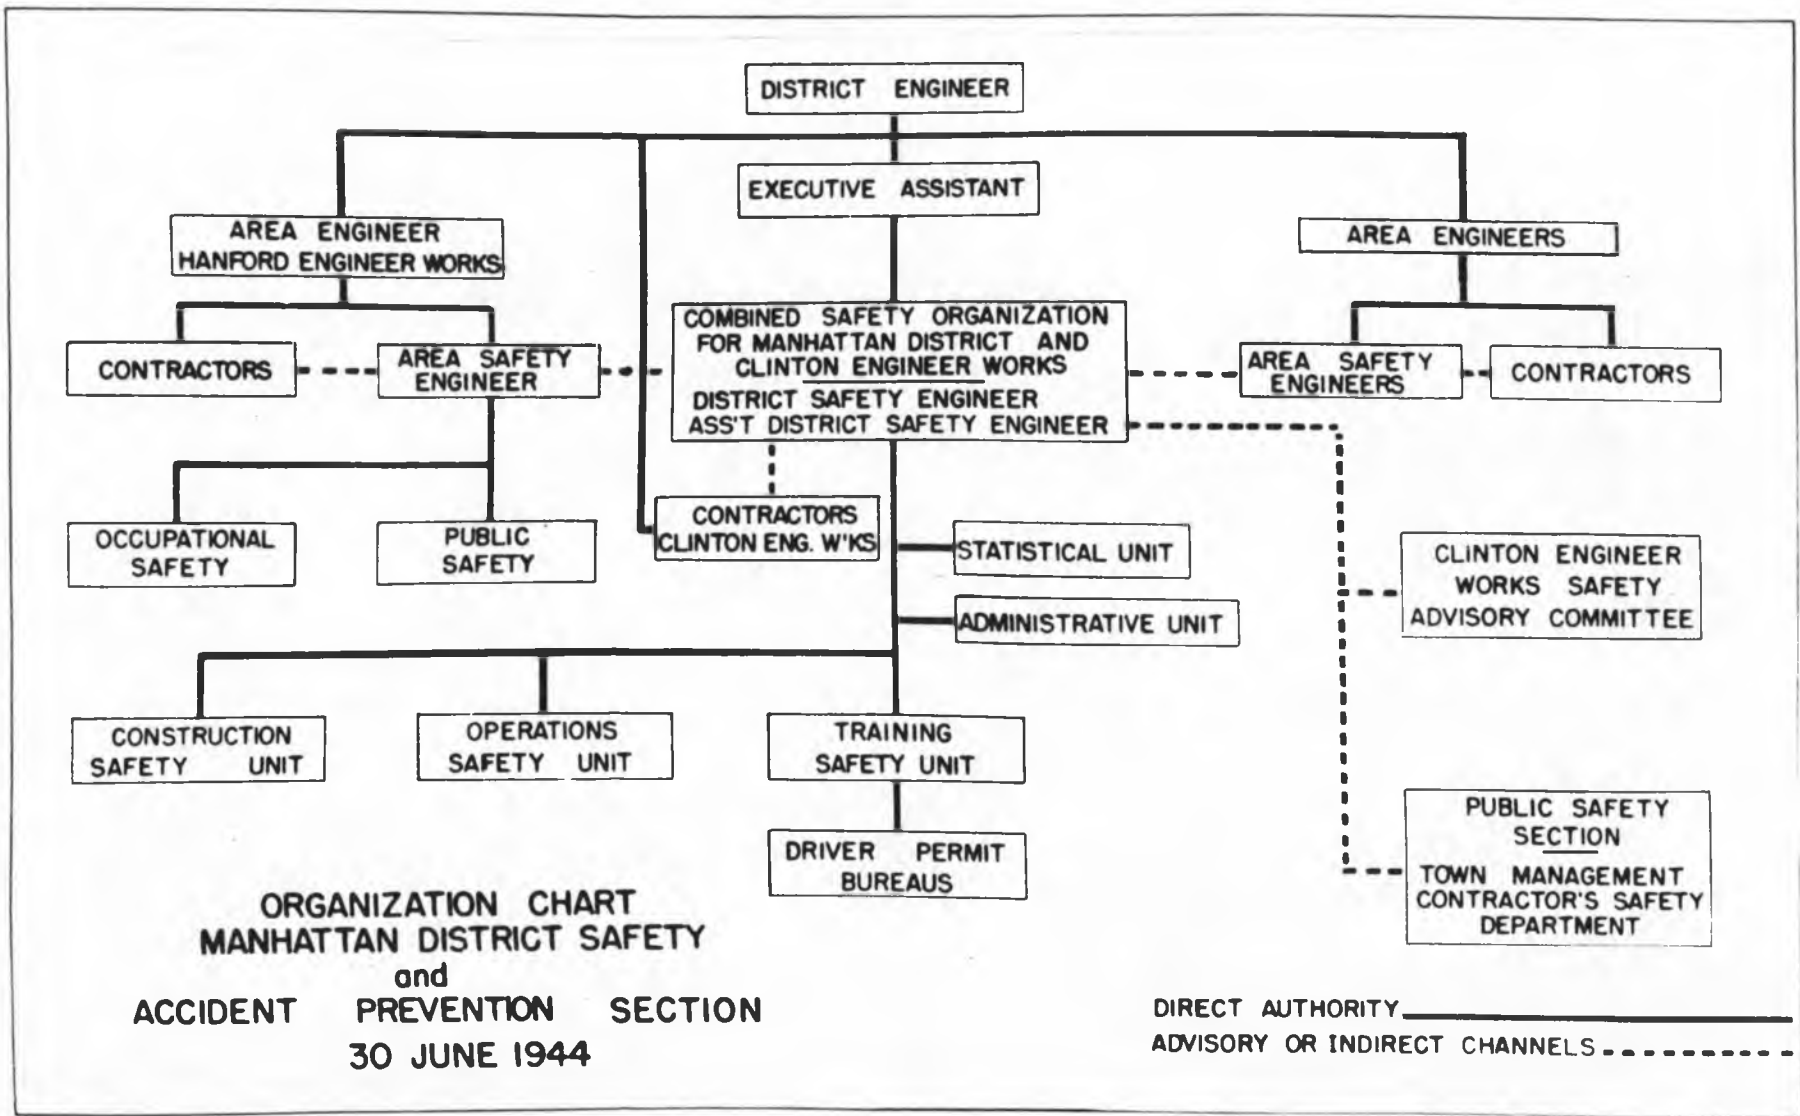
DISTRICT ENGINEER

EXECUTIVE ASSISTANT

AREA ENGINEER
HANFORD ENGINEER WORKS

AREA ENGINEERS

CONTRACTORS

AREA SAFETY ENGINEER

COMBINED SAFETY ORGANIZATION FOR MANHATTAN DISTRICT AND CLINTON ENGINEER WORKS
DISTRICT SAFETY ENGINEER
ASS'T DISTRICT SAFETY ENGINEER

AREA SAFETY ENGINEERS

CONTRACTORS

OCCUPATIONAL SAFETY

PUBLIC SAFETY

CONTRACTORS CLINTON ENG. W'KS

STATISTICAL UNIT

CLINTON ENGINEER WORKS SAFETY ADVISORY COMMITTEE

ADMINISTRATIVE UNIT

CONSTRUCTION SAFETY UNIT

OPERATIONS SAFETY UNIT

TRAINING SAFETY UNIT

DRIVER PERMIT BUREAUS

PUBLIC SAFETY SECTION
TOWN MANAGEMENT CONTRACTOR'S SAFETY DEPARTMENT

ORGANIZATION CHART
MANHATTAN DISTRICT SAFETY
and
ACCIDENT PREVENTION SECTION
30 JUNE 1944

DIRECT AUTHORITY
ADVISORY OR INDIRECT CHANNELS